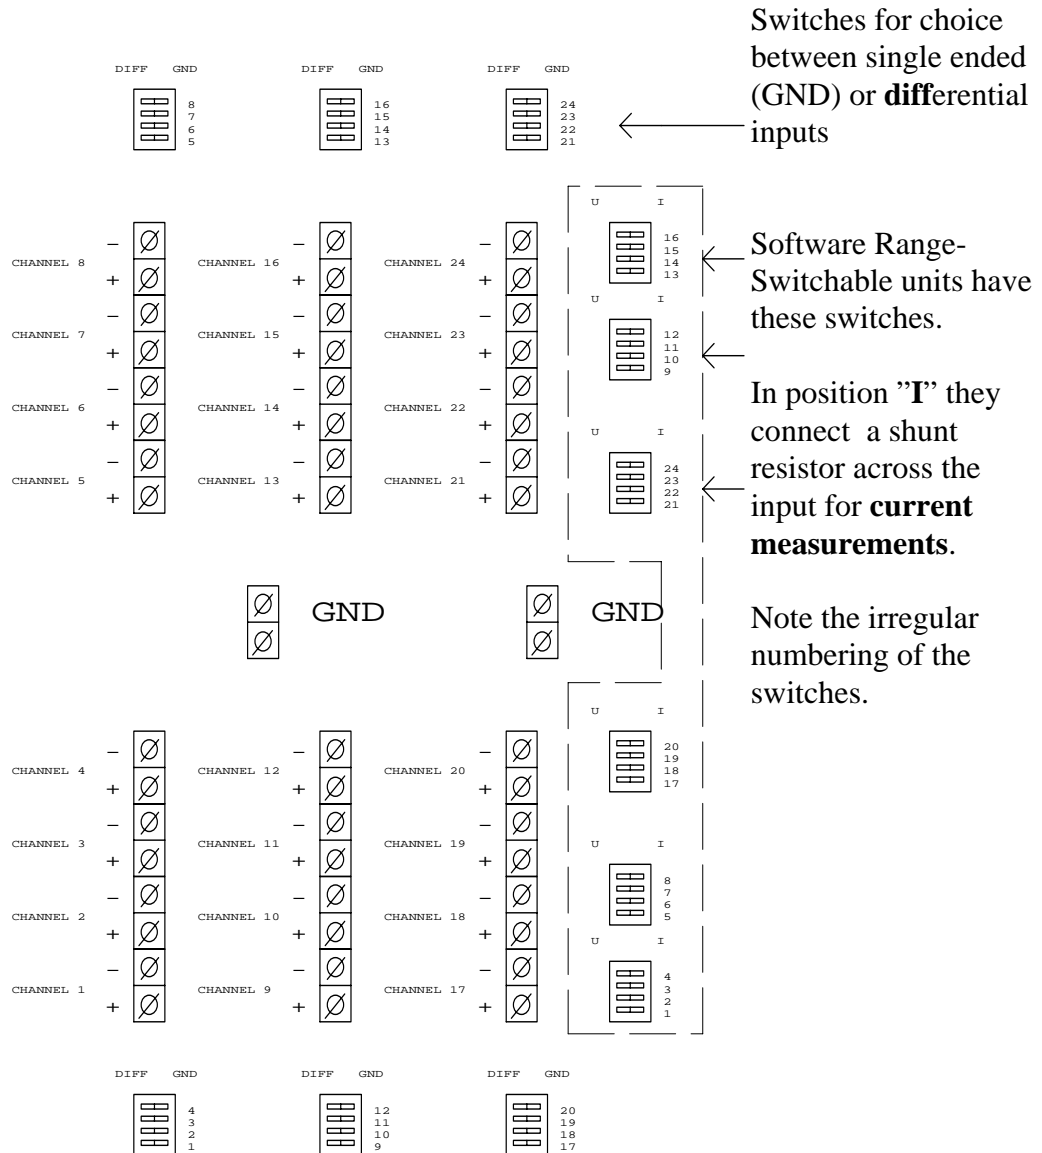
DIFF GND
8
7
6
5

DIFF GND
16
15
14
13

DIFF GND
24
23
22
21

Switches for choice between single ended (GND) or **diff**erential inputs

U I
16
15
14
13

U I
12
11
10
9

U I
24
23
22
21

Software Range-Switchable units have these switches.

In position "**I**" they connect a shunt resistor across the input for **current measurements**.

Note the irregular numbering of the switches.

CHANNEL 8 – +
CHANNEL 7 – +
CHANNEL 6 – +
CHANNEL 5 – +

CHANNEL 16 – +
CHANNEL 15 – +
CHANNEL 14 – +
CHANNEL 13 – +

CHANNEL 24 – +
CHANNEL 23 – +
CHANNEL 22 – +
CHANNEL 21 – +

GND

GND

U I
20
19
18
17

U I
8
7
6
5

U I
4
3
2
1

CHANNEL 4 – +
CHANNEL 3 – +
CHANNEL 2 – +
CHANNEL 1 – +

CHANNEL 12 – +
CHANNEL 11 – +
CHANNEL 10 – +
CHANNEL 9 – +

CHANNEL 20 – +
CHANNEL 19 – +
CHANNEL 18 – +
CHANNEL 17 – +

DIFF GND
4
3
2
1

DIFF GND
12
11
10
9

DIFF GND
20
19
18
17